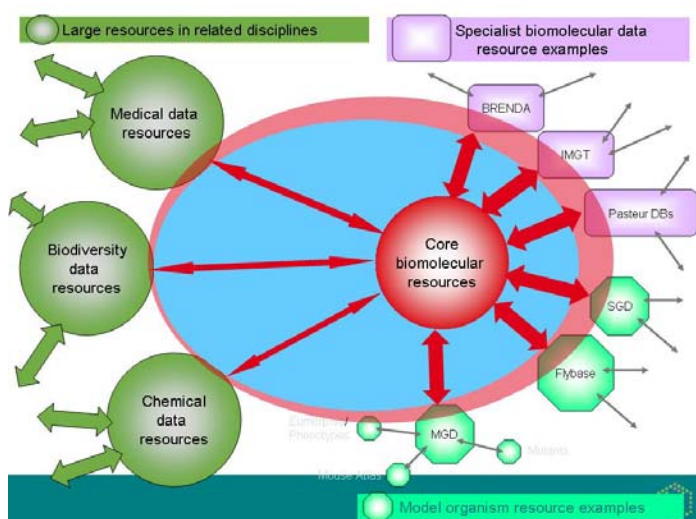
Large resources in related disciplines

Specialist biomolecular data resource examples

Medical data resources

Biodiversity data resources

Chemical data resources

Core biomolecular resources

BRENDA

IMGT

Pasteur DBs

SGD

Flybase

MGD

European Phenotypes

Mutants

Mouse Atlas

Model organism resource examples